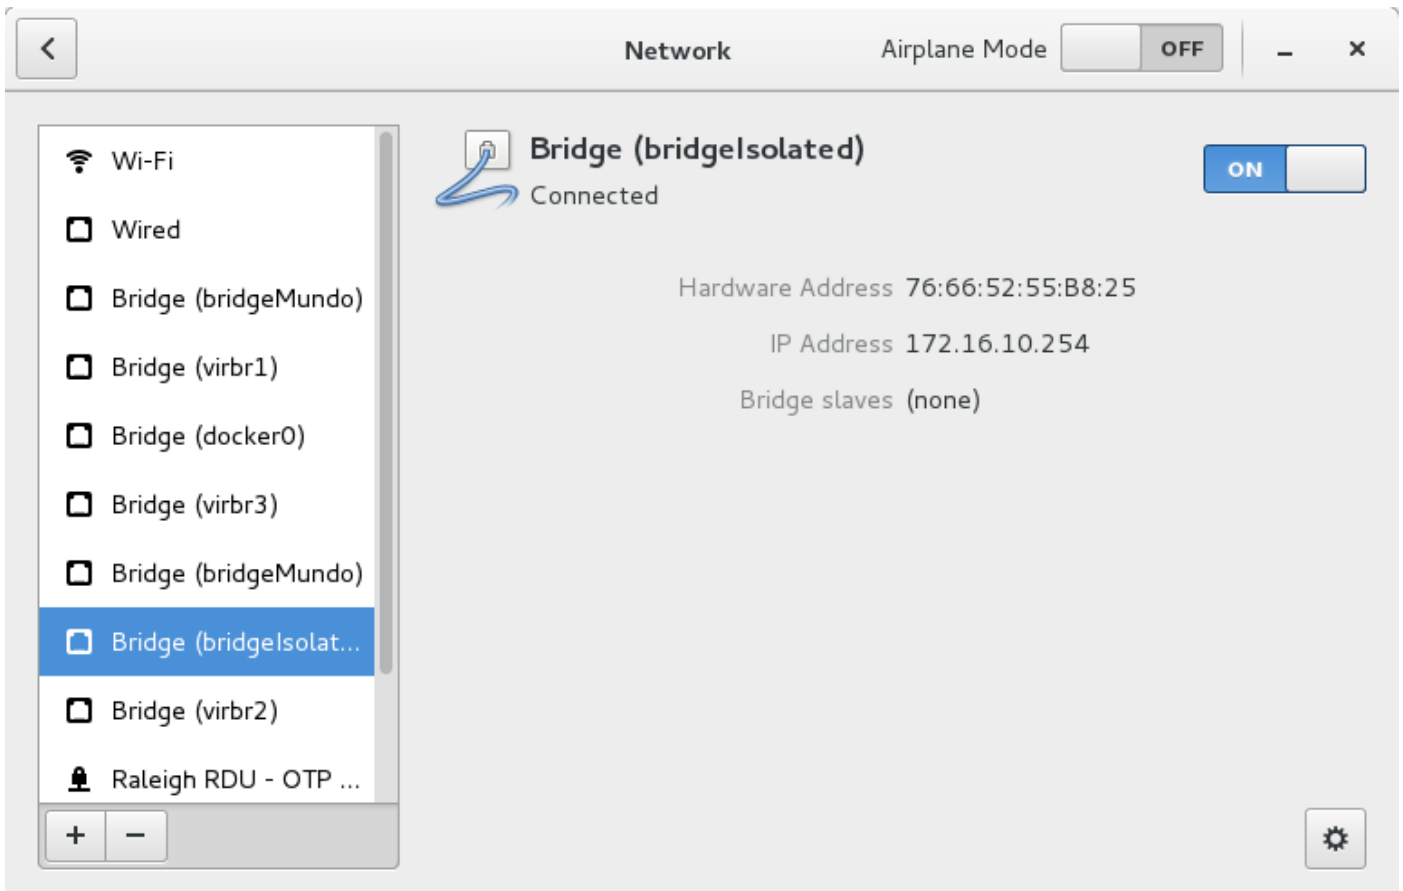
Network

Airplane Mode OFF

Wi-Fi

Wired

Bridge (bridgeMundo)

Bridge (virbr1)

Bridge (docker0)

Bridge (virbr3)

Bridge (bridgeMundo)

Bridge (bridgeIsolat...

Bridge (virbr2)

Raleigh RDU - OTP ...

+ −

Bridge (bridgeIsolated)

Connected

ON

Hardware Address 76:66:52:55:B8:25

IP Address 172.16.10.254

Bridge slaves (none)